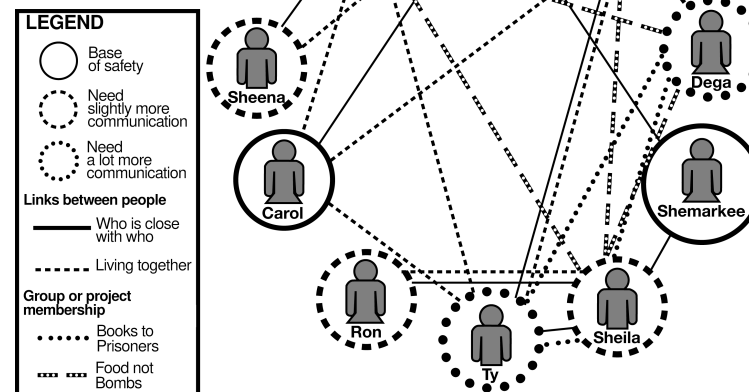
LEGEND
Base of safety
Need slightly more communication
Need a lot more communication
Links between people
Who is close with who
Living together
Group or project membership
Books to Prisoners
Food not Bombs

Sheena
Dega
Carol
Shemarkee
Ron
Sheila
Ty